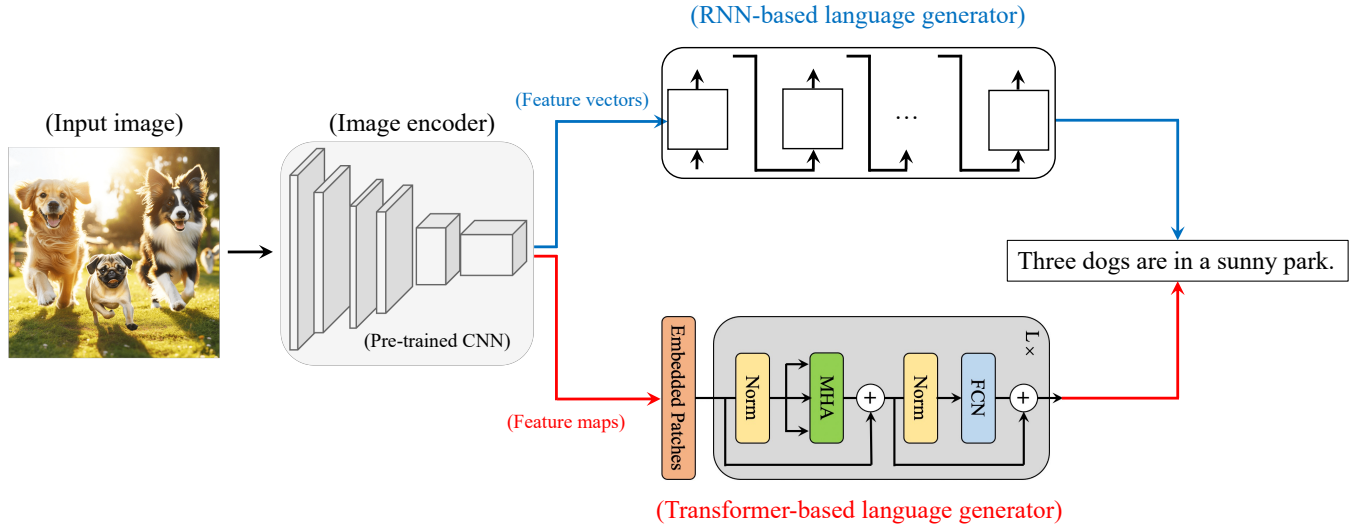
(RNN-based language generator)

(Input image)

(Image encoder)

(Feature vectors)

…

Three dogs are in a sunny park.

(Pre-trained CNN)

L×

Embedded Patches

Norm

MHA

+

Norm

FCN

+

(Feature maps)

(Transformer-based language generator)